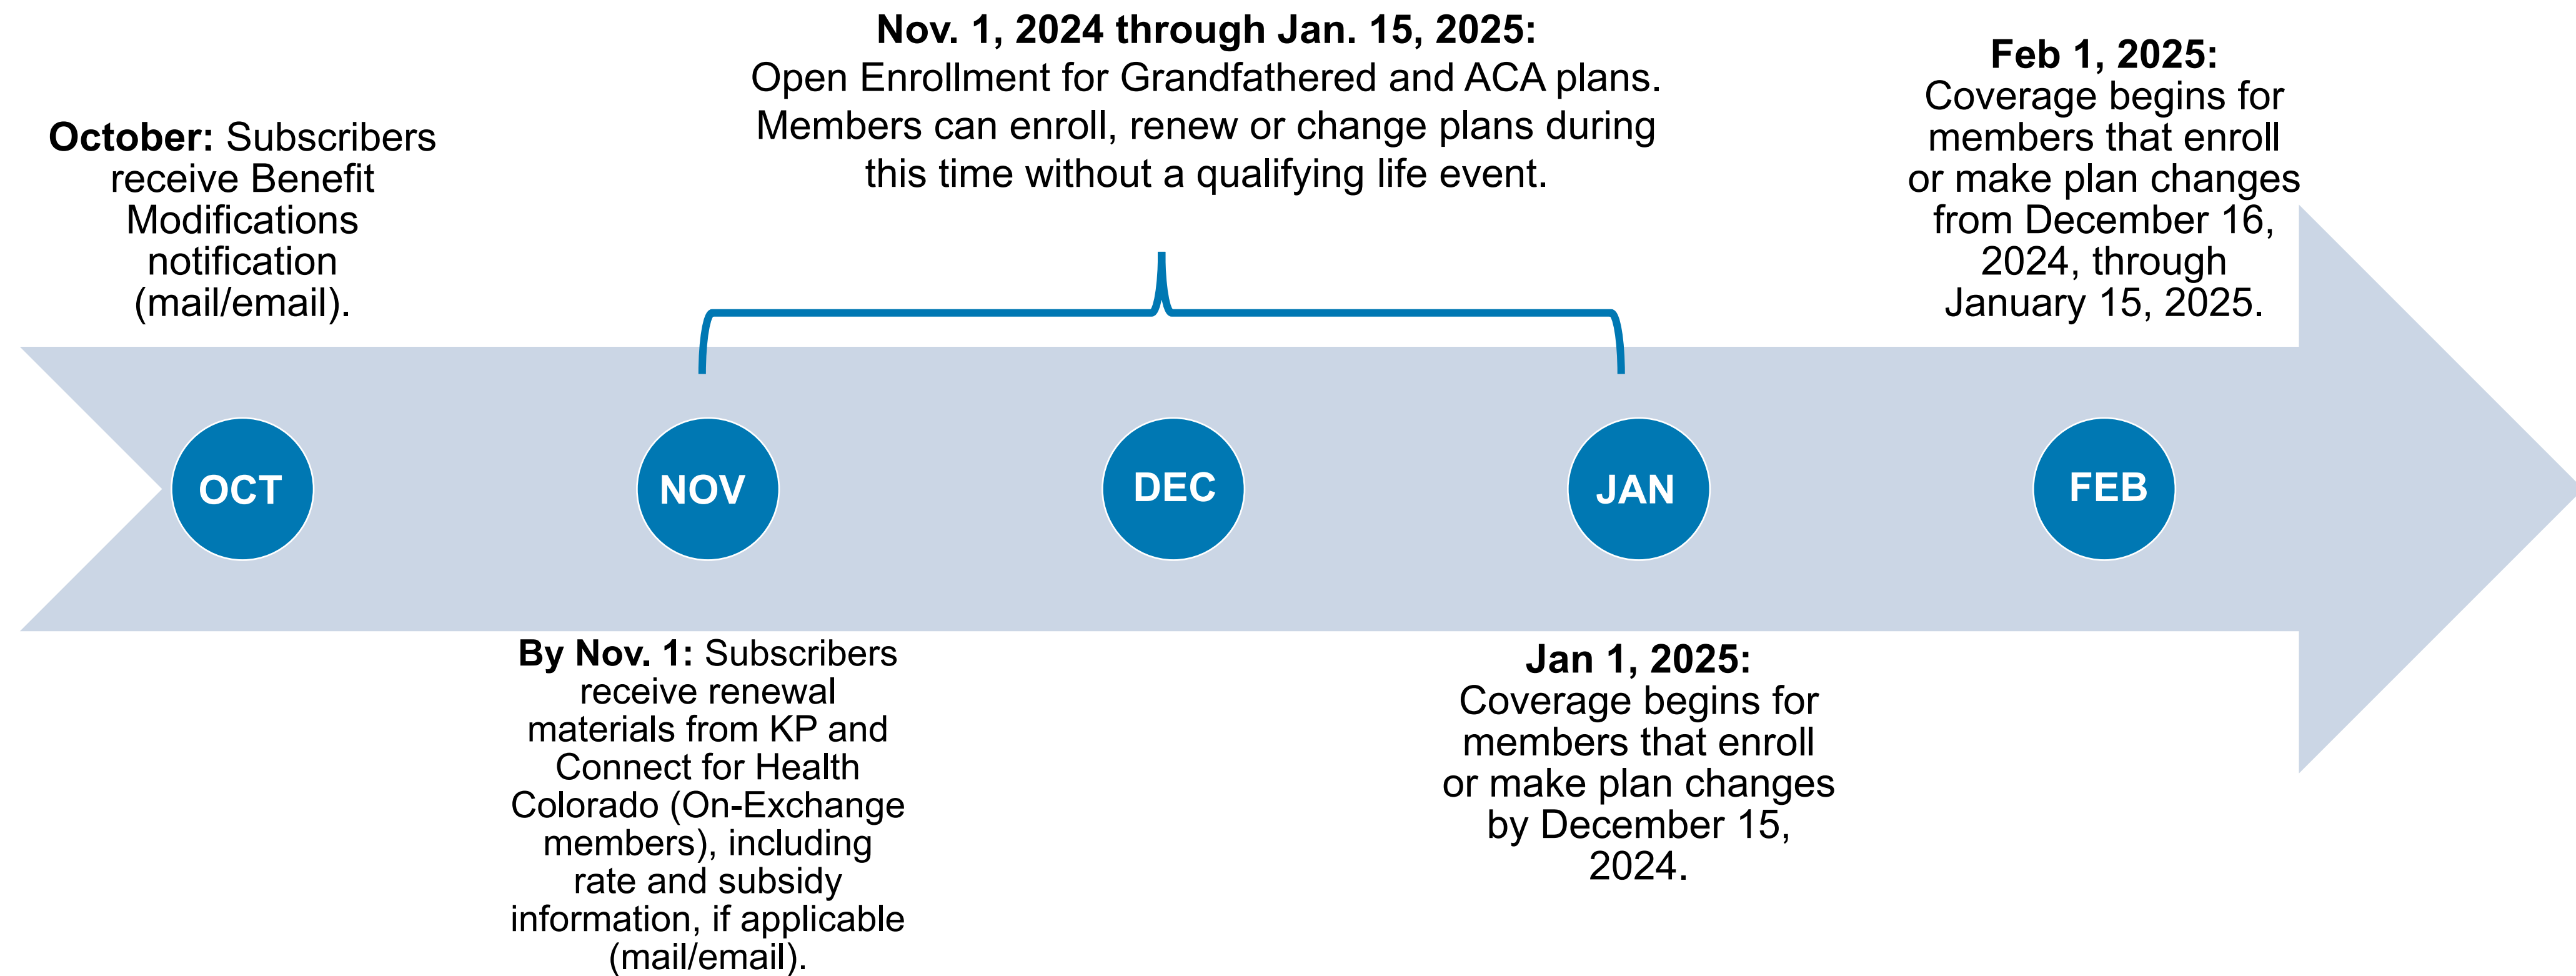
Nov. 1, 2024 through Jan. 15, 2025:
Open Enrollment for Grandfathered and ACA plans. Members can enroll, renew or change plans during this time without a qualifying life event.

October: Subscribers receive Benefit Modifications notification (mail/email).

Feb 1, 2025:
Coverage begins for members that enroll or make plan changes from December 16, 2024, through January 15, 2025.

OCT

NOV

DEC

JAN

FEB

By Nov. 1: Subscribers receive renewal materials from KP and Connect for Health Colorado (On-Exchange members), including rate and subsidy information, if applicable (mail/email).

Jan 1, 2025:
Coverage begins for members that enroll or make plan changes by December 15, 2024.